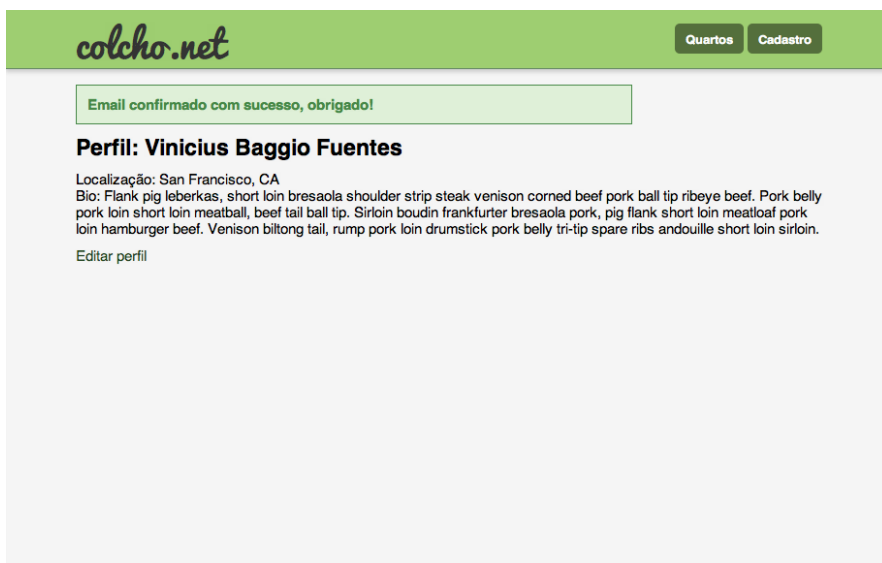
colcho.net

Quartos Cadastro

Email confirmado com sucesso, obrigado!

Perfil: Vinicius Baggio Fuentes

Localização: San Francisco, CA
Bio: Flank pig leberkas, short loin bresaola shoulder strip steak venison corned beef pork ball tip ribeye beef. Pork belly pork loin short loin meatball, beef tail ball tip. Sirloin boudin frankfurter bresaola pork, pig flank short loin meatloaf pork loin hamburger beef. Venison biltong tail, rump pork loin drumstick pork belly tri-tip spare ribs andouille short loin sirloin.

Editar perfil